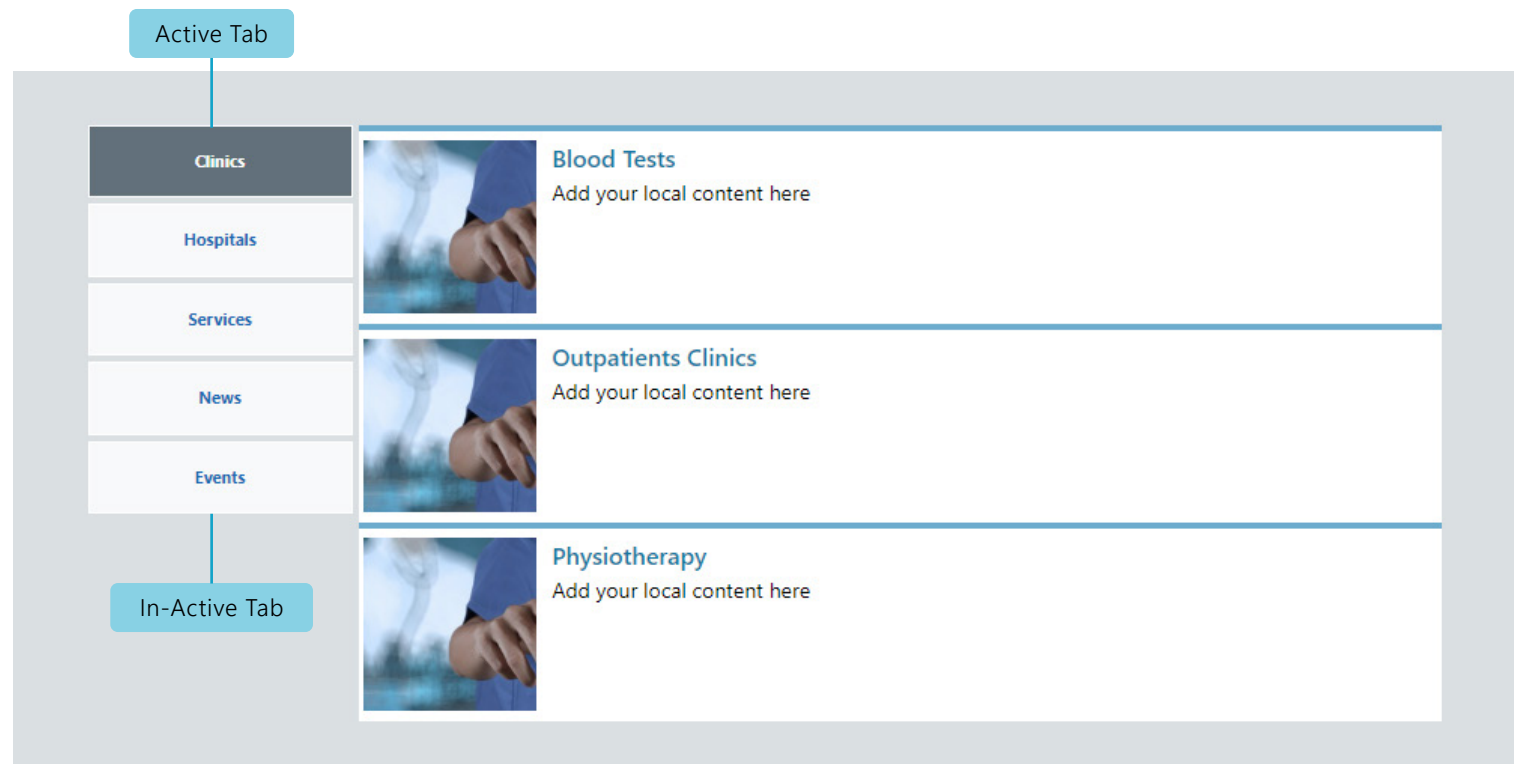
Active Tab

Clinics

Hospitals

Services

News

Events

In-Active Tab

Blood Tests
Add your local content here

Outpatients Clinics
Add your local content here

Physiotherapy
Add your local content here